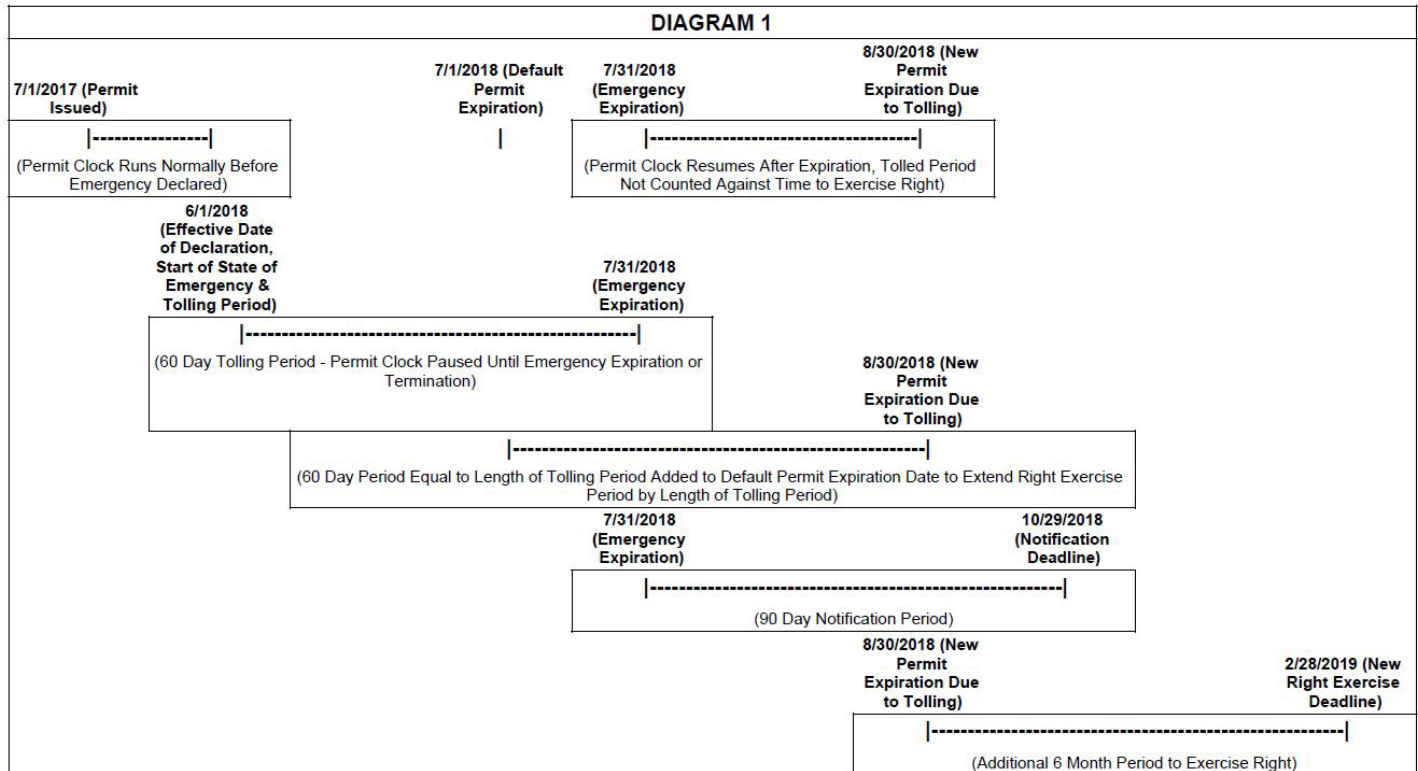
DIAGRAM 1

7/1/2017 (Permit Issued)

7/1/2018 (Default Permit Expiration)

7/31/2018 (Emergency Expiration)

8/30/2018 (New Permit Expiration Due to Tolling)

|----------------|

(Permit Clock Runs Normally Before Emergency Declared)

|

|-------------------------------------|

(Permit Clock Resumes After Expiration, Tolled Period Not Counted Against Time to Exercise Right)

6/1/2018 (Effective Date of Declaration, Start of State of Emergency & Tolling Period)

7/31/2018 (Emergency Expiration)

|-------------------------------------------------------|

(60 Day Tolling Period - Permit Clock Paused Until Emergency Expiration or Termination)

8/30/2018 (New Permit Expiration Due to Tolling)

|--------------------------------------------------------|

(60 Day Period Equal to Length of Tolling Period Added to Default Permit Expiration Date to Extend Right Exercise Period by Length of Tolling Period)

7/31/2018 (Emergency Expiration)

10/29/2018 (Notification Deadline)

|---------------------------------------------------------|

(90 Day Notification Period)

8/30/2018 (New Permit Expiration Due to Tolling)

2/28/2019 (New Right Exercise Deadline)

|---------------------------------------------------------|

(Additional 6 Month Period to Exercise Right)